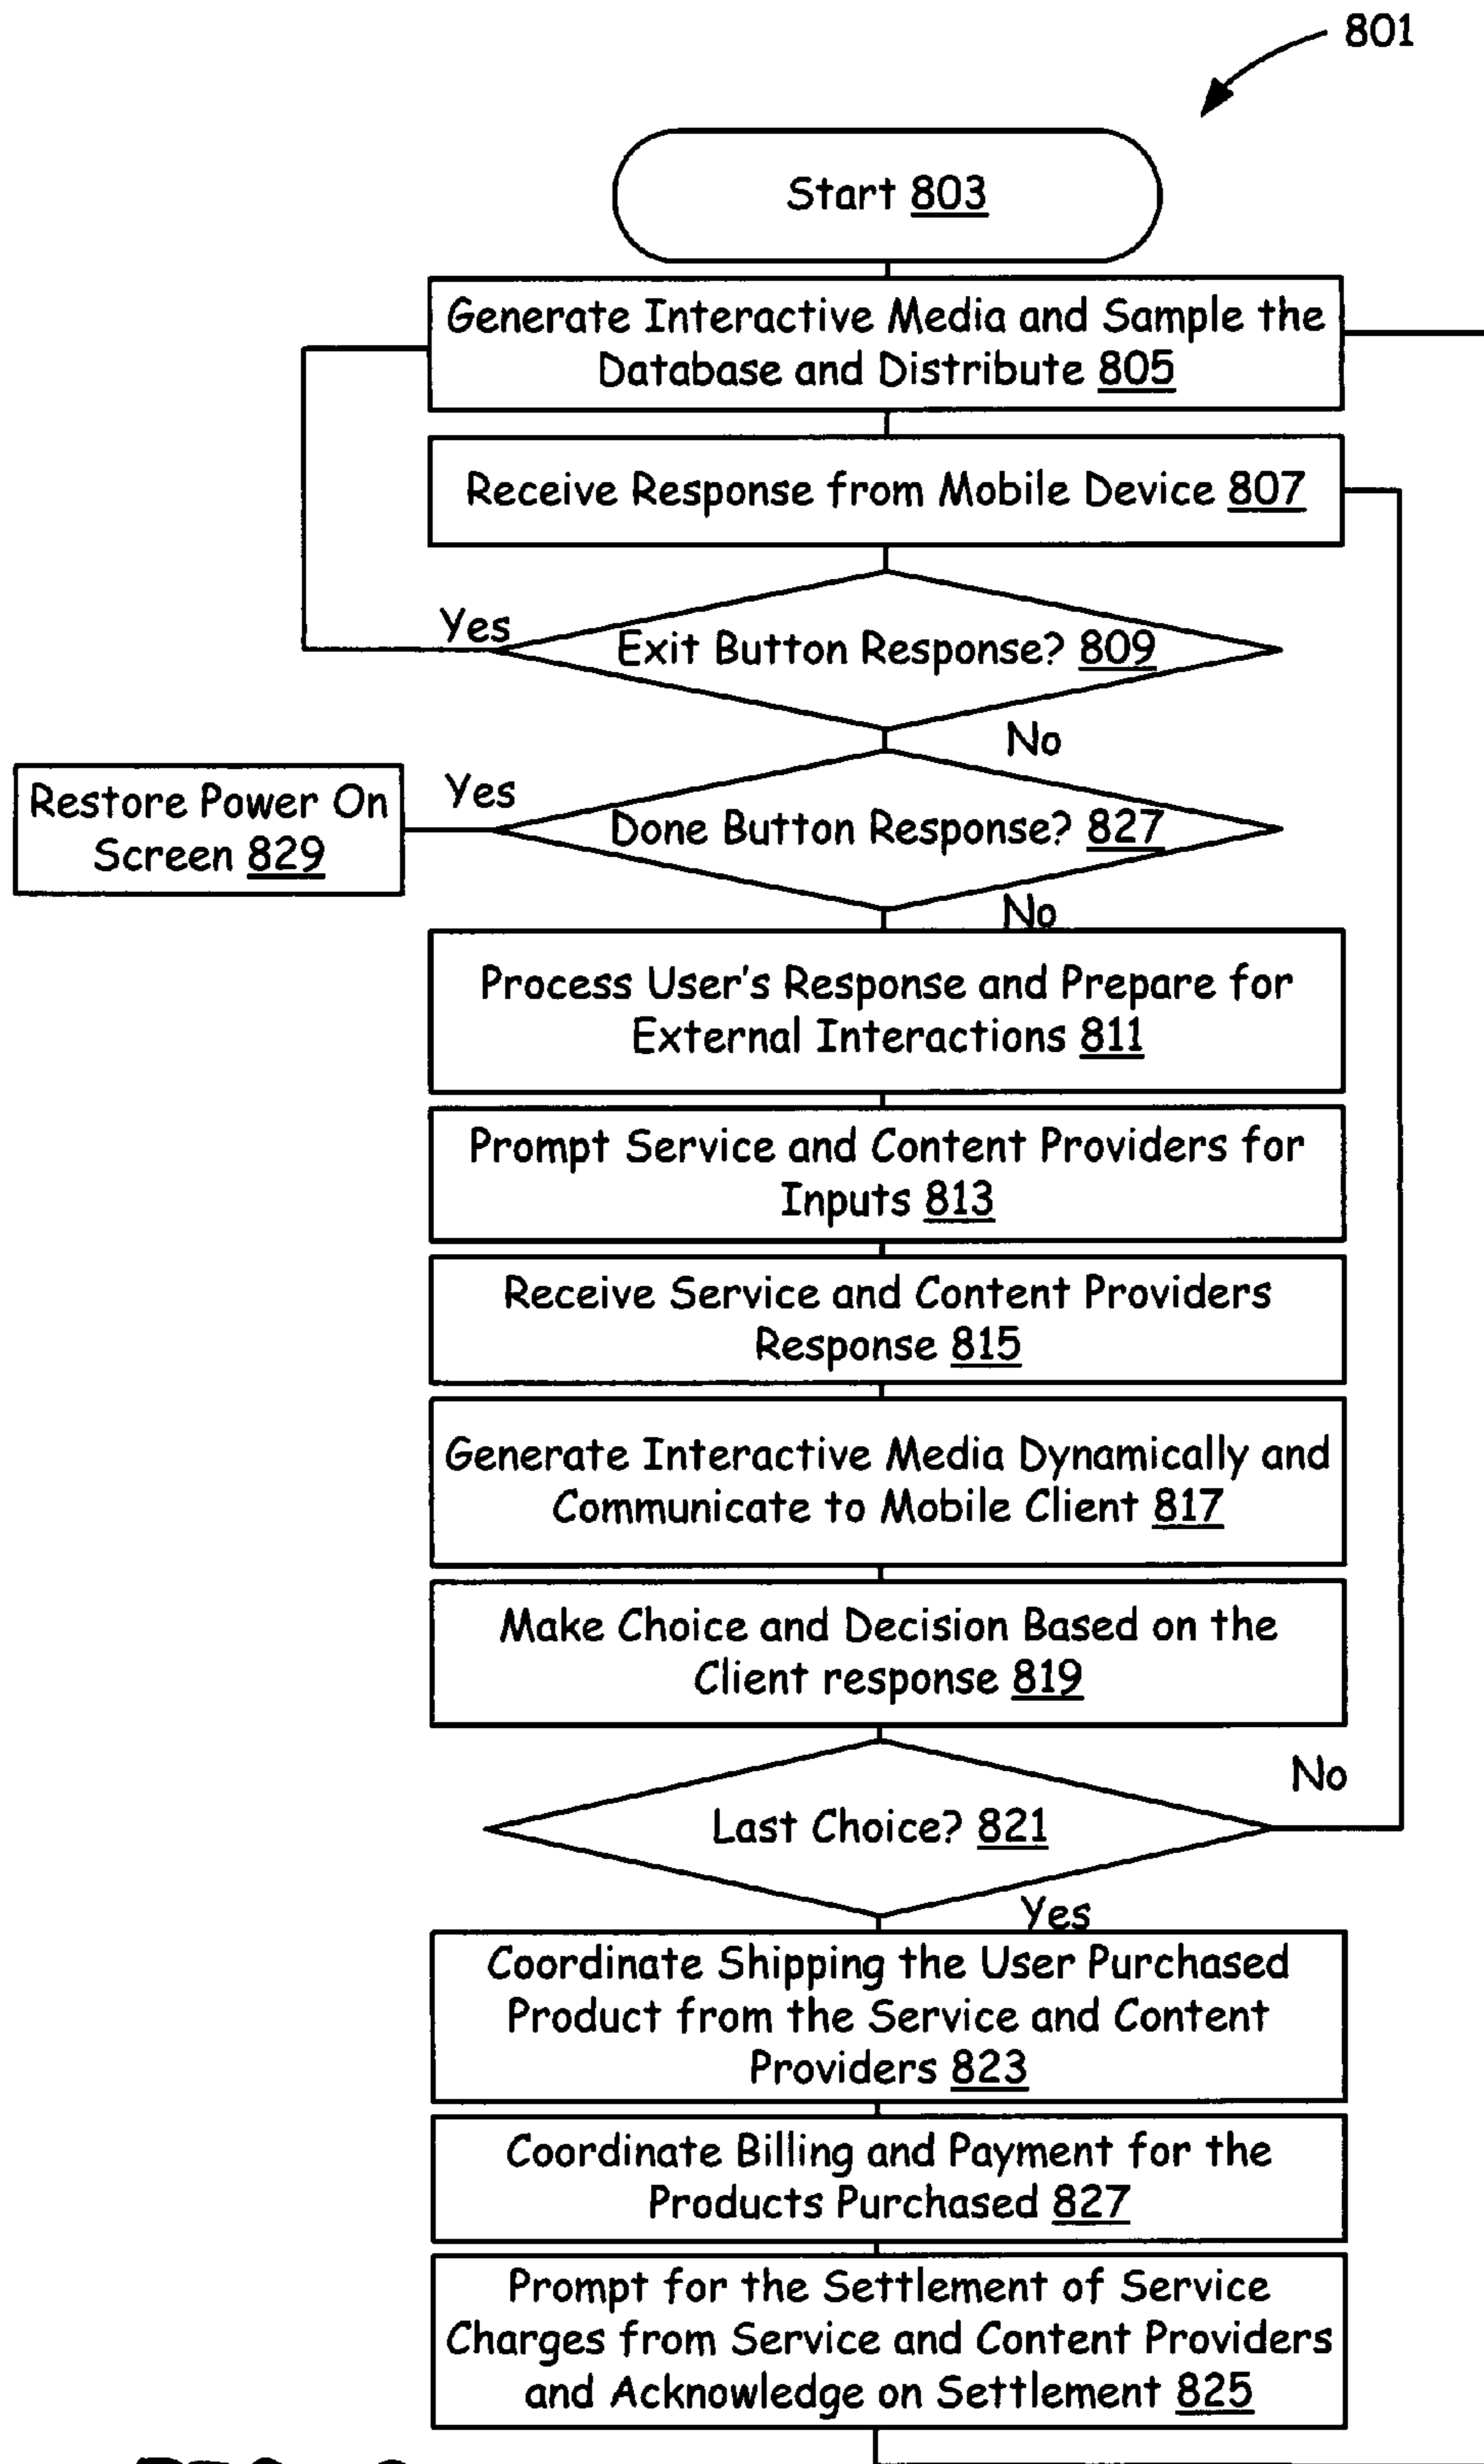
801

Start 803

Generate Interactive Media and Sample the Database and Distribute 805

Receive Response from Mobile Device 807

Yes

Exit Button Response? 809

No

Restore Power On Screen 829

Yes

Done Button Response? 827

No

Process User's Response and Prepare for External Interactions 811

Prompt Service and Content Providers for Inputs 813

Receive Service and Content Providers Response 815

Generate Interactive Media Dynamically and Communicate to Mobile Client 817

Make Choice and Decision Based on the Client response 819

No

Last Choice? 821

Yes

Coordinate Shipping the User Purchased Product from the Service and Content Providers 823

Coordinate Billing and Payment for the Products Purchased 827

Prompt for the Settlement of Service Charges from Service and Content Providers and Acknowledge on Settlement 825